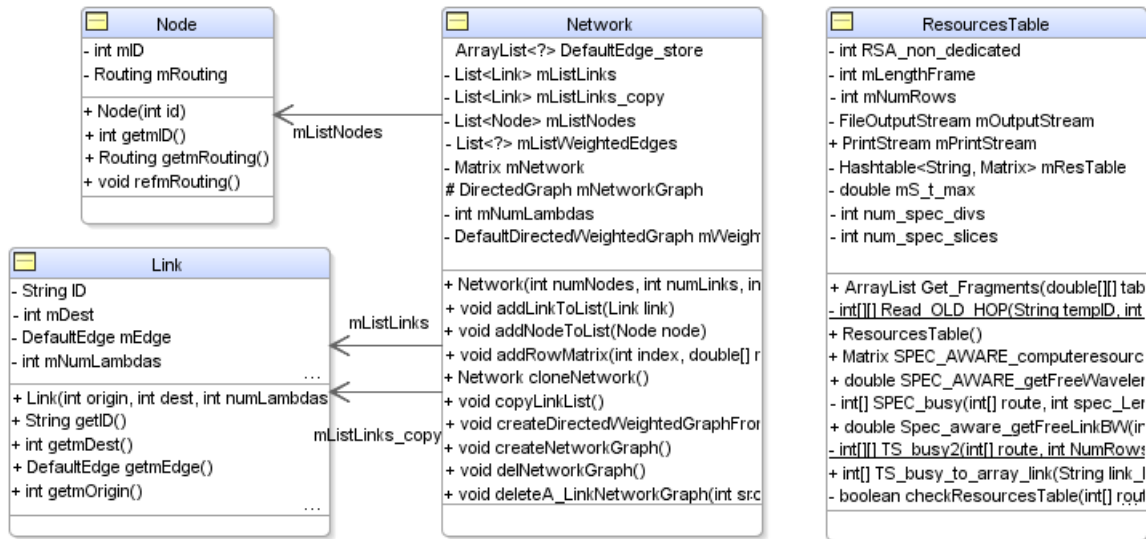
Node
- int mID
- Routing mRouting
+ Node(int id)
+ int getmID()
+ Routing getmRouting()
+ void refmRouting()

mListNodes

Network
ArrayList<?> DefaultEdge_store
- List<Link> mListLinks
- List<Link> mListLinks_copy
- List<Node> mListNodes
- List<?> mListWeightedEdges
- Matrix mNetwork
# DirectedGraph mNetworkGraph
- int mNumLambdas
- DefaultDirectedWeightedGraph mWeigh
+ Network(int numNodes, int numLinks, in
+ void addLinkToList(Link link)
+ void addNodeToList(Node node)
+ void addRowMatrix(int index, double[] r
+ Network cloneNetwork()
+ void copyLinkList()
+ void createDirectedWeightedGraphFror
+ void createNetworkGraph()
+ void delNetworkGraph()
+ void deleteA_LinkNetworkGraph(int src

ResourcesTable
- int RSA_non_dedicated
- int mLengthFrame
- int mNumRows
- FileOutputStream mOutputStream
+ PrintStream mPrintStream
- Hashtable<String, Matrix> mResTable
- double mS_t_max
- int num_spec_divs
- int num_spec_slices
+ ArrayList Get_Fragments(double[][] tab
- int[][] Read_OLD_HOP(String tempID, int
+ ResourcesTable()
+ Matrix SPEC_AWARE_computeresourc
+ double SPEC_AWARE_getFreeWaveler
- int[] SPEC_busy(int[] route, int spec_Ler
+ double Spec_aware_getFreeLinkBW(ir
- int[][] TS_busy2(int[] route, int NumRows
+ int[] TS_busy_to_array_link(String link_l
- boolean checkResourcesTable(int[] rout

Link
- String ID
- int mDest
- DefaultEdge mEdge
- int mNumLambdas
...
+ Link(int origin, int dest, int numLambdas
+ String getID()
+ int getmDest()
+ DefaultEdge getmEdge()
+ int getmOrigin()
...

mListLinks

mListLinks_copy